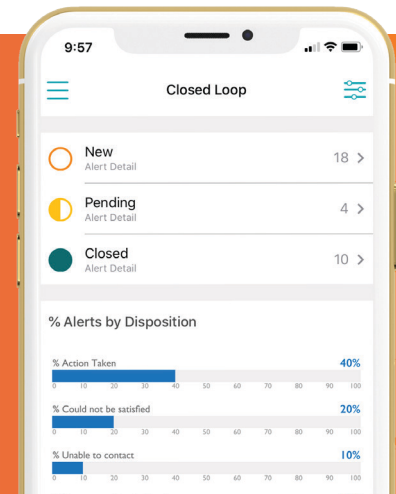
9:57

Closed Loop

New
Alert Detail
18 >

Pending
Alert Detail
4 >

Closed
Alert Detail
10 >

% Alerts by Disposition

% Action Taken
40%
0 10 20 30 40 50 60 70 80 90 100

% Could not be satisfied
20%
0 10 20 30 40 50 60 70 80 90 100

% Unable to contact
10%
0 10 20 30 40 50 60 70 80 90 100